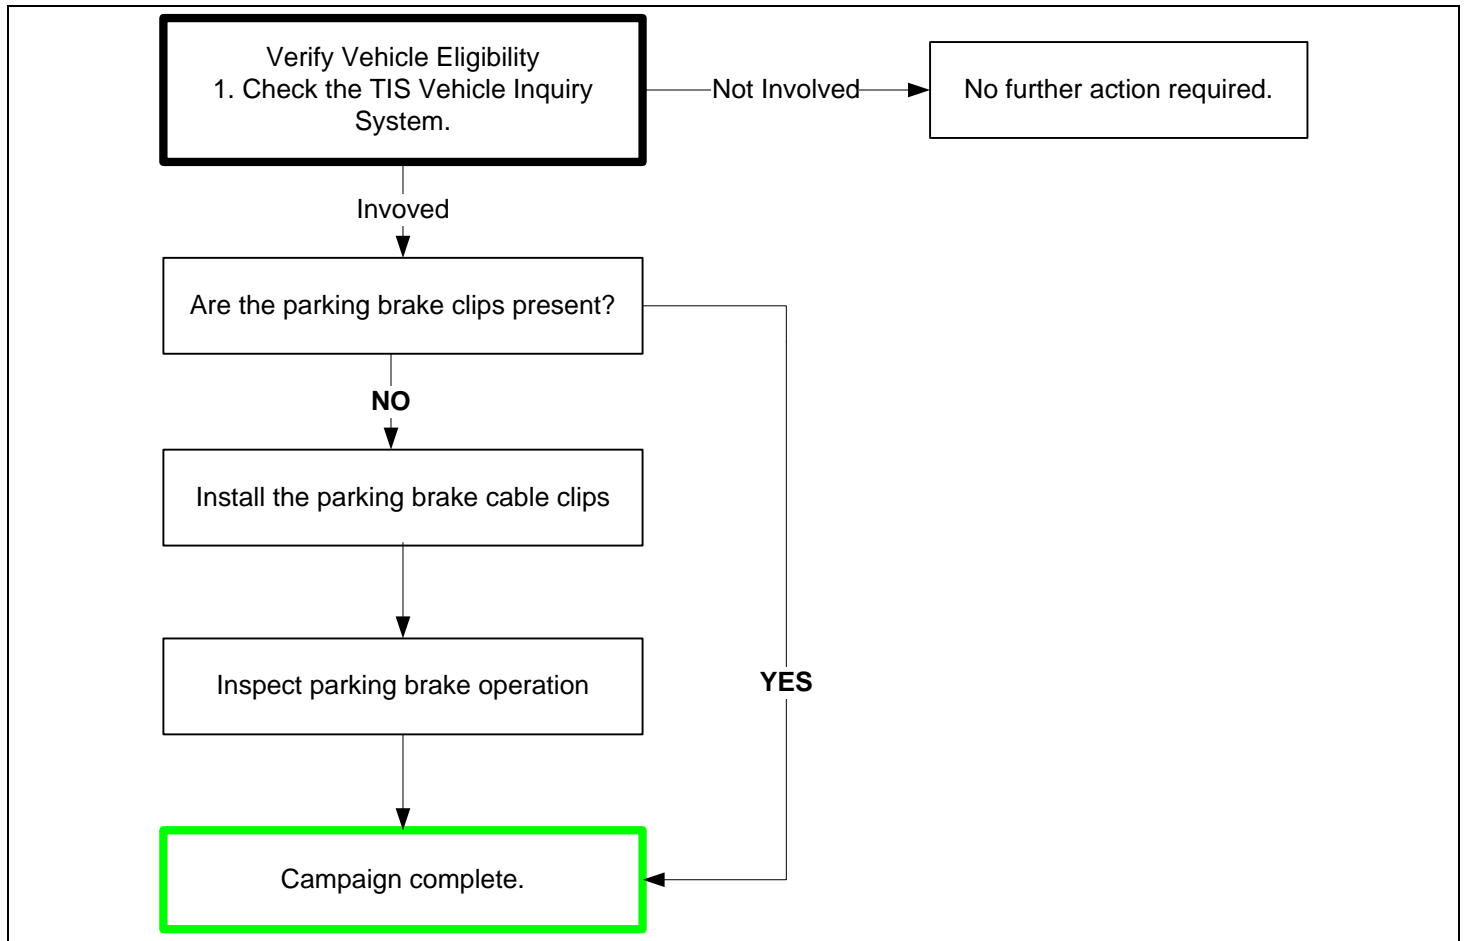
Verify Vehicle Eligibility
1. Check the TIS Vehicle Inquiry System.

Not Involved

No further action required.

Invoved

Are the parking brake clips present?

NO

Install the parking brake cable clips

Inspect parking brake operation

YES

Campaign complete.